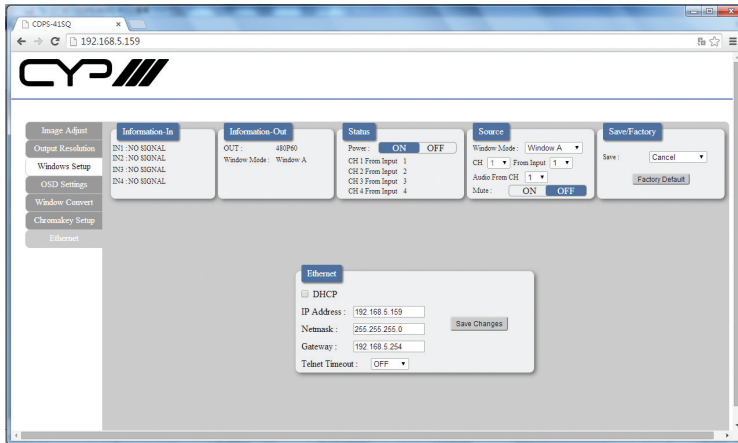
CDPS-41SQ
192.168.5.159

CYP

Image Adjust
Output Resolution
Windows Setup
OSD Settings
Window Convert
Chromakey Setup
Ethernet

Information-In
IN1 : NO SIGNAL
IN2 : NO SIGNAL
IN3 : NO SIGNAL
IN4 : NO SIGNAL

Information-Out
OUT : 480P60
Window Mode : Window A

Status
Power : ON OFF
CH 1 From Input 1
CH 2 From Input 2
CH 3 From Input 3
CH 4 From Input 4

Source
Window Mode : Window A
CH 1 From Input 1
Audio From CH 1
Mute : ON OFF

Save/Factory
Save : Cancel
Factory Default

Ethernet
DHCP
IP Address : 192.168.5.159
Netmask : 255.255.255.0
Gateway : 192.168.5.254
Telnet Timeout : OFF
Save Changes